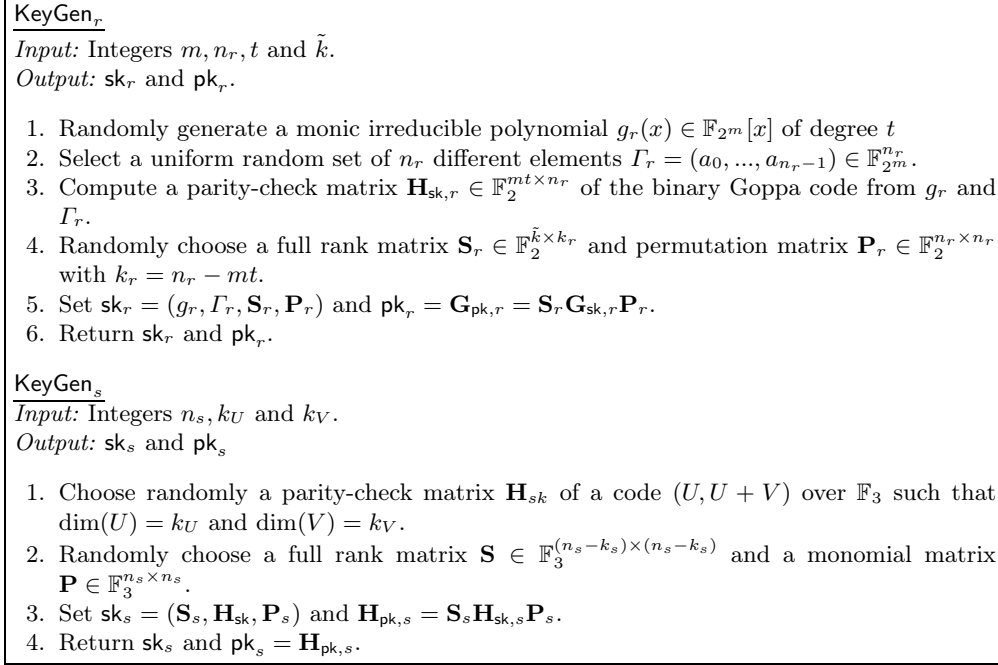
$\mathsf{KeyGen}_r$

*Input:* Integers $m, n_r, t$ and $\tilde{k}$.
*Output:* $\mathsf{sk}_r$ and $\mathsf{pk}_r$.

1. Randomly generate a monic irreducible polynomial $g_r(x) \in \mathbb{F}_{2^m}[x]$ of degree $t$
2. Select a uniform random set of $n_r$ different elements $\Gamma_r = (a_0, ..., a_{n_r-1}) \in \mathbb{F}_{2^m}^{n_r}$.
3. Compute a parity-check matrix $\mathbf{H}_{\mathsf{sk},r} \in \mathbb{F}_2^{mt \times n_r}$ of the binary Goppa code from $g_r$ and $\Gamma_r$.
4. Randomly choose a full rank matrix $\mathbf{S}_r \in \mathbb{F}_2^{\tilde{k} \times k_r}$ and permutation matrix $\mathbf{P}_r \in \mathbb{F}_2^{n_r \times n_r}$ with $k_r = n_r - mt$.
5. Set $\mathsf{sk}_r = (g_r, \Gamma_r, \mathbf{S}_r, \mathbf{P}_r)$ and $\mathsf{pk}_r = \mathbf{G}_{\mathsf{pk},r} = \mathbf{S}_r \mathbf{G}_{\mathsf{sk},r} \mathbf{P}_r$.
6. Return $\mathsf{sk}_r$ and $\mathsf{pk}_r$.

$\mathsf{KeyGen}_s$

*Input:* Integers $n_s, k_U$ and $k_V$.
*Output:* $\mathsf{sk}_s$ and $\mathsf{pk}_s$

1. Choose randomly a parity-check matrix $\mathbf{H}_{sk}$ of a code $(U, U+V)$ over $\mathbb{F}_3$ such that $\dim(U) = k_U$ and $\dim(V) = k_V$.
2. Randomly choose a full rank matrix $\mathbf{S} \in \mathbb{F}_3^{(n_s-k_s)\times(n_s-k_s)}$ and a monomial matrix $\mathbf{P} \in \mathbb{F}_3^{n_s \times n_s}$.
3. Set $\mathsf{sk}_s = (\mathbf{S}_s, \mathbf{H}_{\mathsf{sk}}, \mathbf{P}_s)$ and $\mathbf{H}_{\mathsf{pk},s} = \mathbf{S}_s \mathbf{H}_{\mathsf{sk},s} \mathbf{P}_s$.
4. Return $\mathsf{sk}_s$ and $\mathsf{pk}_s = \mathbf{H}_{\mathsf{pk},s}$.